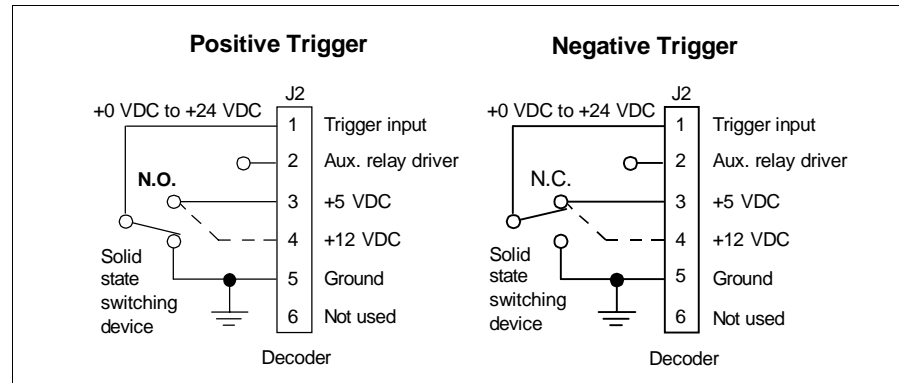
Positive Trigger

+0 VDC to +24 VDC

J2

1 Trigger input

2 Aux. relay driver

N.O.

3 +5 VDC

4 +12 VDC

Solid state switching device

5 Ground

6 Not used

Decoder

Negative Trigger

+0 VDC to +24 VDC

J2

1 Trigger input

2 Aux. relay driver

N.C.

3 +5 VDC

4 +12 VDC

Solid state switching device

5 Ground

6 Not used

Decoder